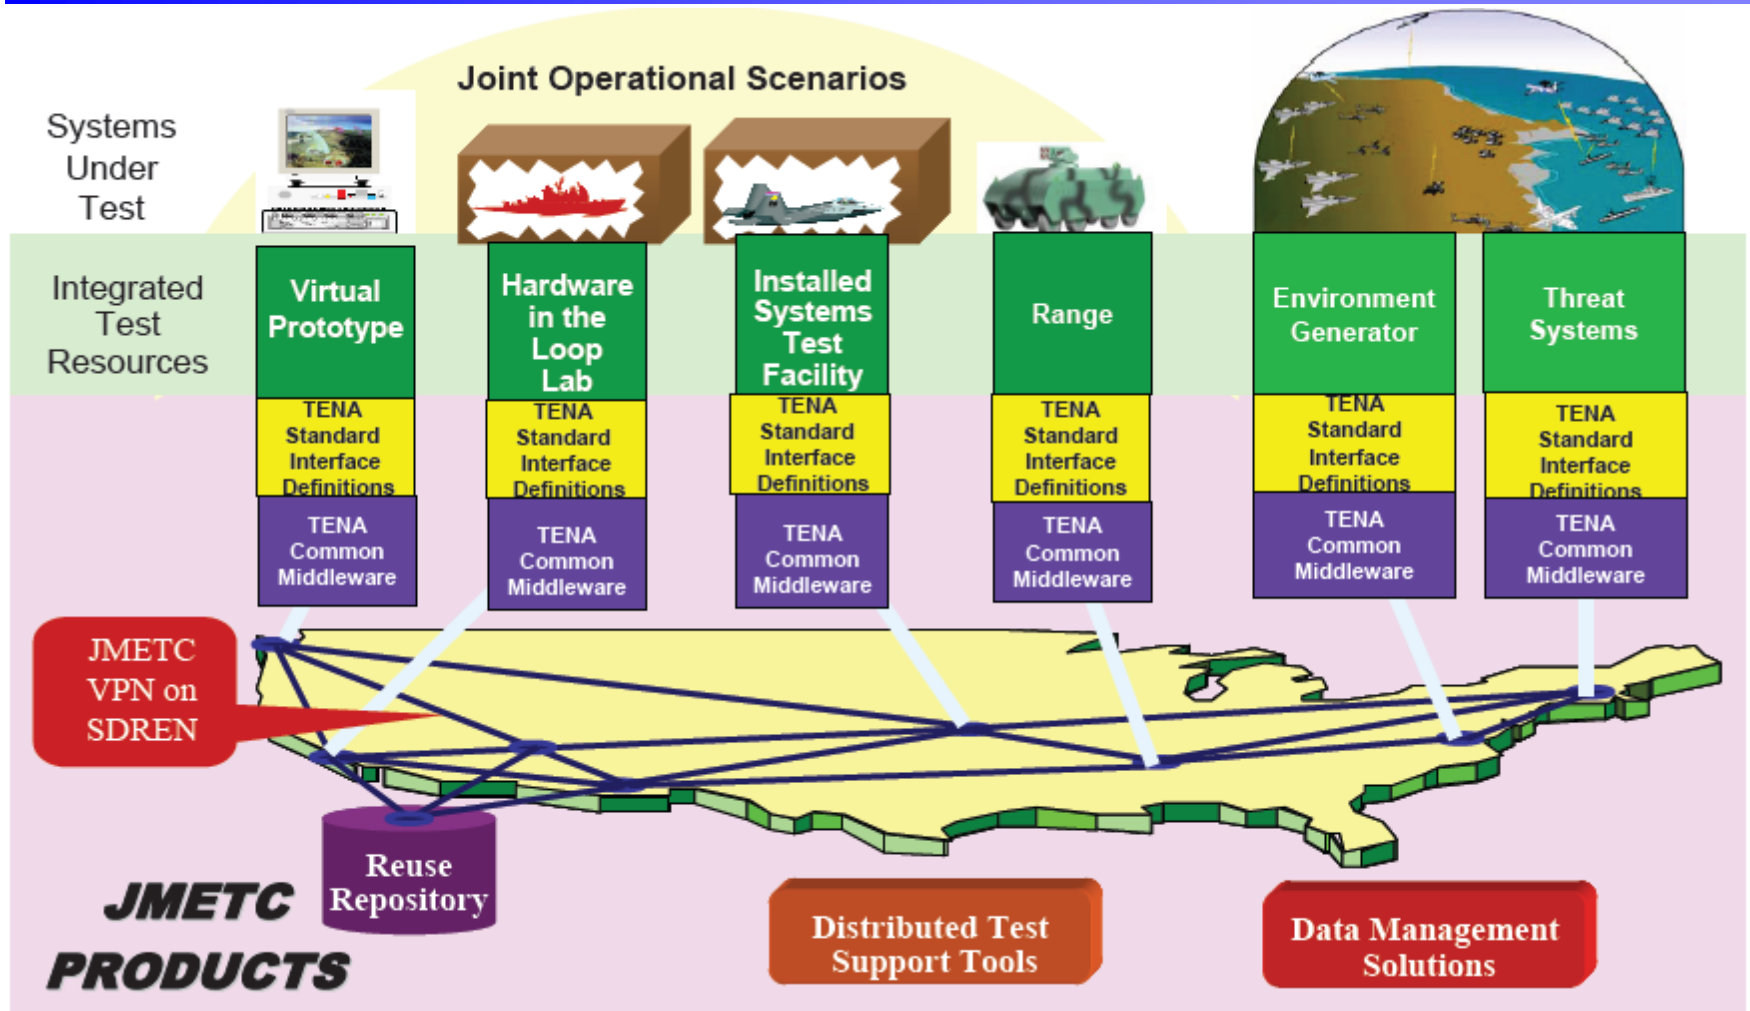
Joint Operational Scenarios

Systems Under Test

Integrated Test Resources

Virtual Prototype

TENA Standard Interface Definitions

TENA Common Middleware

Hardware in the Loop Lab

TENA Standard Interface Definitions

TENA Common Middleware

Installed Systems Test Facility

TENA Standard Interface Definitions

TENA Common Middleware

Range

TENA Standard Interface Definitions

TENA Common Middleware

Environment Generator

TENA Standard Interface Definitions

TENA Common Middleware

Threat Systems

TENA Standard Interface Definitions

TENA Common Middleware

JMETC VPN on SDREN

Reuse Repository

JMETC PRODUCTS

Distributed Test Support Tools

Data Management Solutions